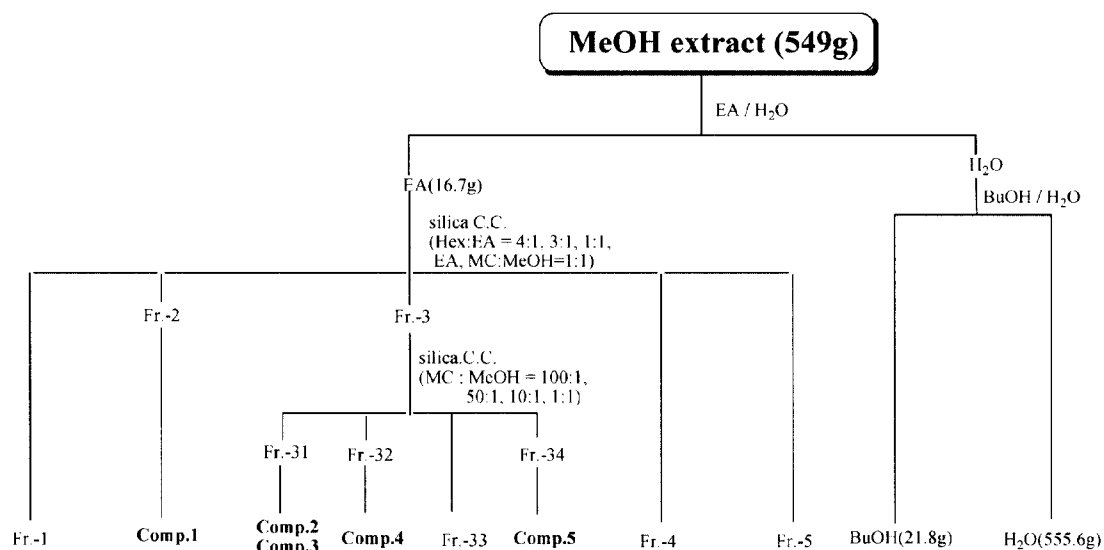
MeOH extract (549g)

EA / $H_2O$

EA(16.7g)

$H_2O$

BuOH / $H_2O$

silica C.C.
(Hex:EA = 4:1, 3:1, 1:1, EA, MC:MeOH=1:1)

Fr.-2

Fr.-3

silica.C.C.
(MC : MeOH = 100:1, 50:1, 10:1, 1:1)

Fr.-31

Fr.-32

Fr.-34

Fr.-1

Comp.1

Comp.2
Comp.3

Comp.4

Fr.-33

Comp.5

Fr.-4

Fr.-5

BuOH(21.8g)

$H_2O$(555.6g)